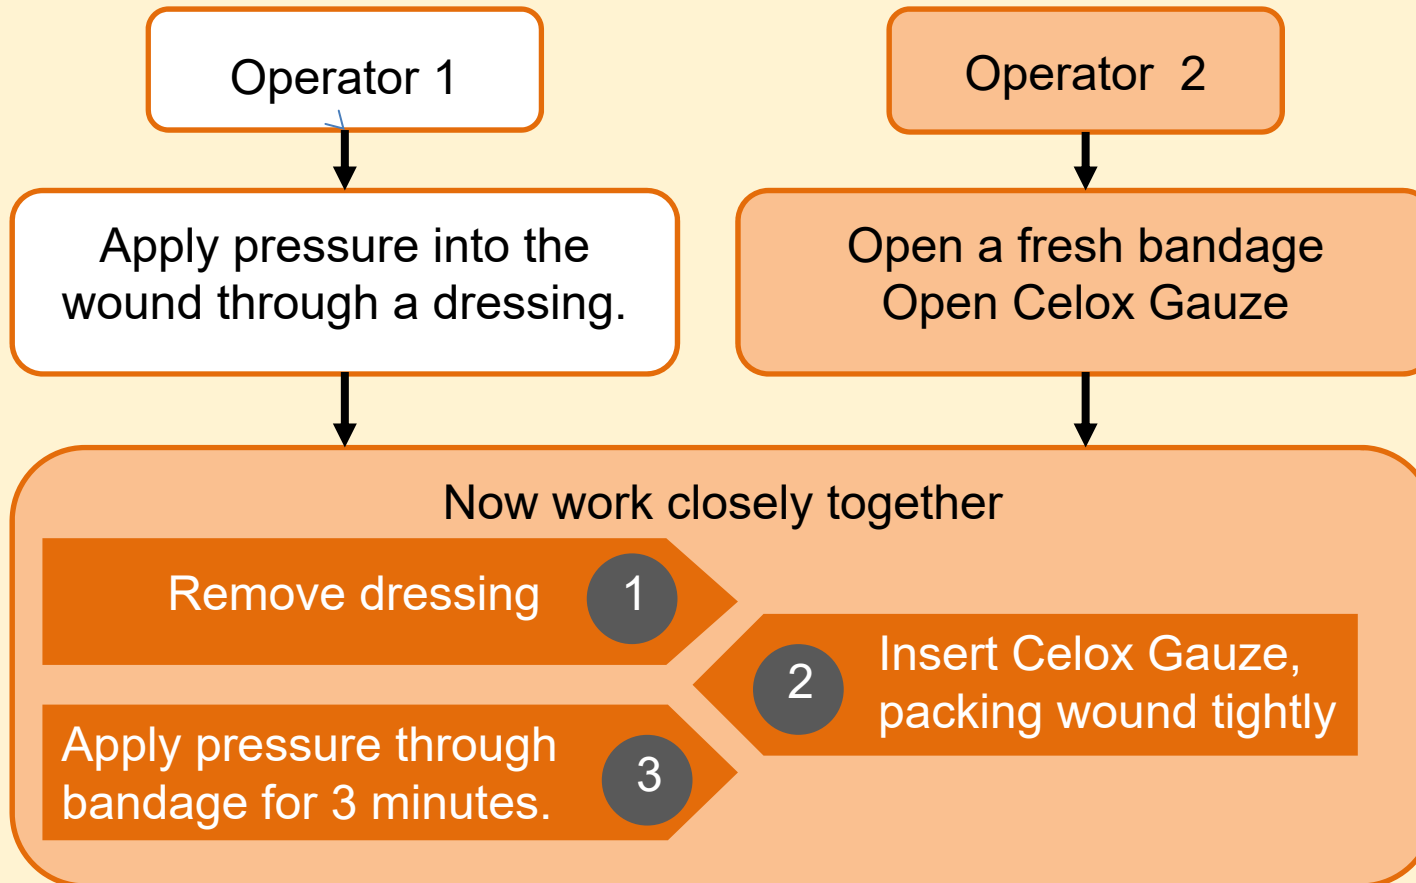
Operator 1

Operator 2

Apply pressure into the wound through a dressing.

Open a fresh bandage
Open Celox Gauze

Now work closely together

Remove dressing 1

2 Insert Celox Gauze, packing wound tightly

Apply pressure through bandage for 3 minutes. 3